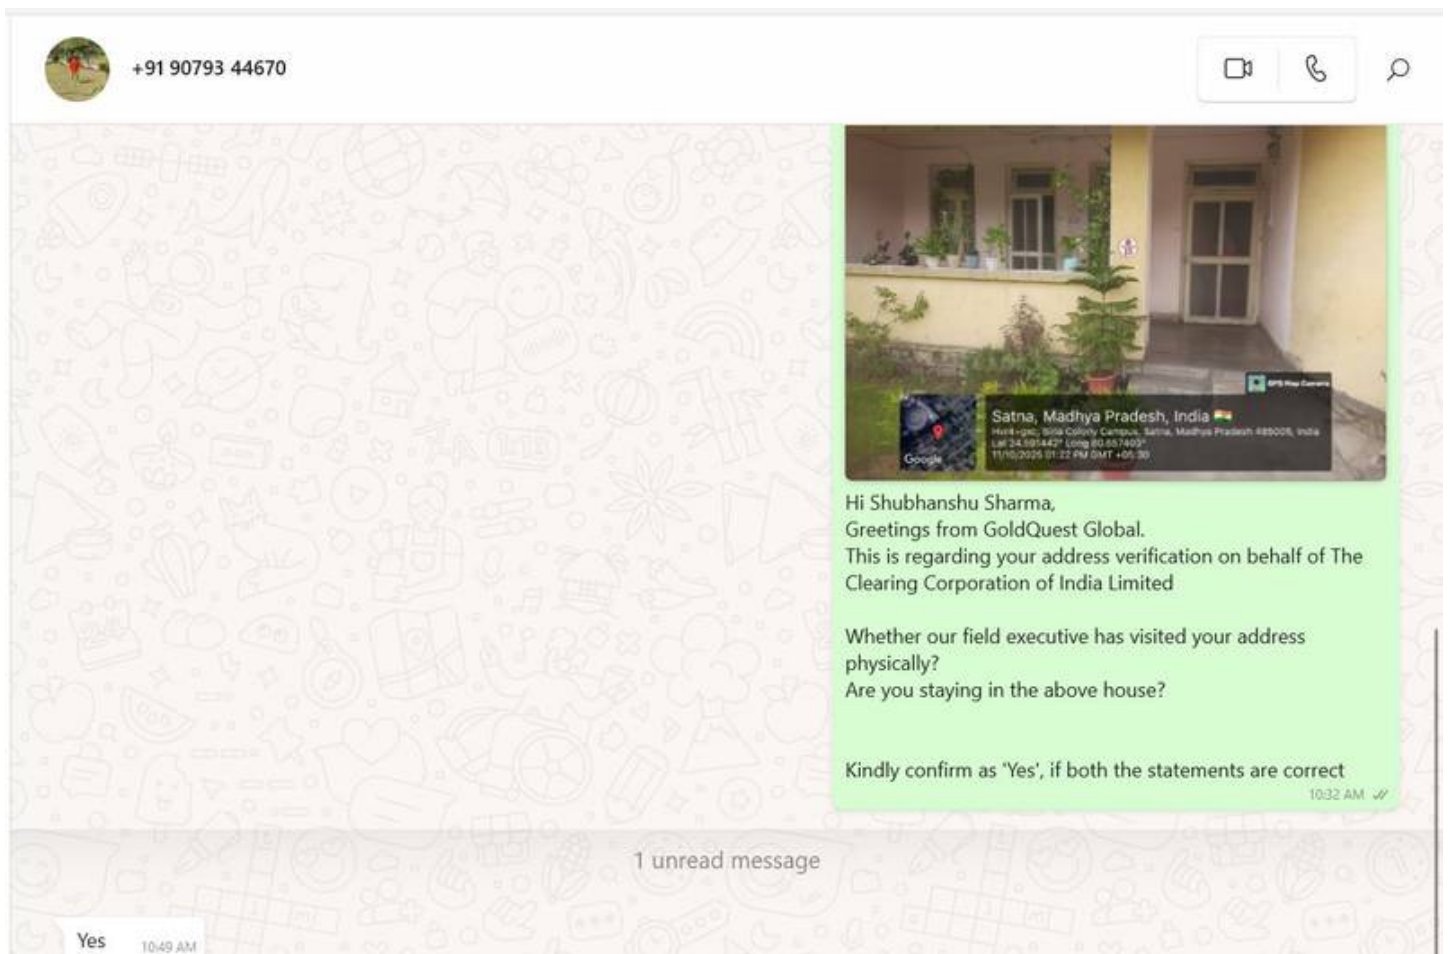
+91 90793 44670

GPS Map Camera

Satna, Madhya Pradesh, India
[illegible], Birla Colony Campus, Satna, Madhya Pradesh 485005, India
Lat 24.591442° Long 80.857403°
11/10/2025 01:22 PM GMT +05:30

Google

Hi Shubhanshu Sharma,
Greetings from GoldQuest Global.
This is regarding your address verification on behalf of The Clearing Corporation of India Limited

Whether our field executive has visited your address physically?
Are you staying in the above house?

Kindly confirm as 'Yes', if both the statements are correct
10:32 AM

1 unread message

Yes
10:49 AM